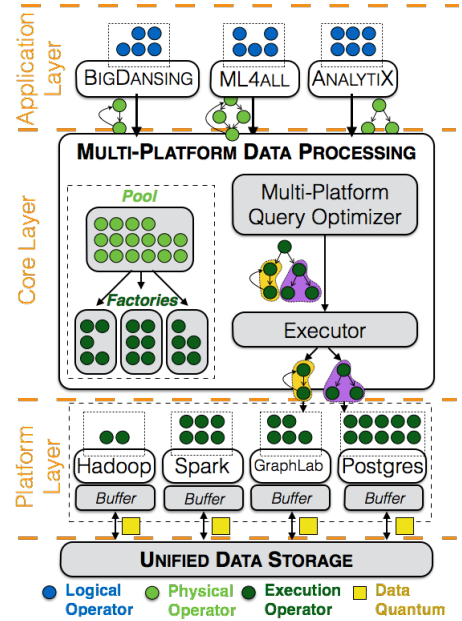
Application Layer

BigDansing

ML4all

AnalytiX

Multi-Platform Data Processing

Core Layer

Pool

Factories

Multi-Platform Query Optimizer

Executor

Platform Layer

Hadoop

Spark

GraphLab

Postgres

Buffer

Buffer

Buffer

Buffer

Unified Data Storage

Logical Operator

Physical Operator

Execution Operator

Data Quantum